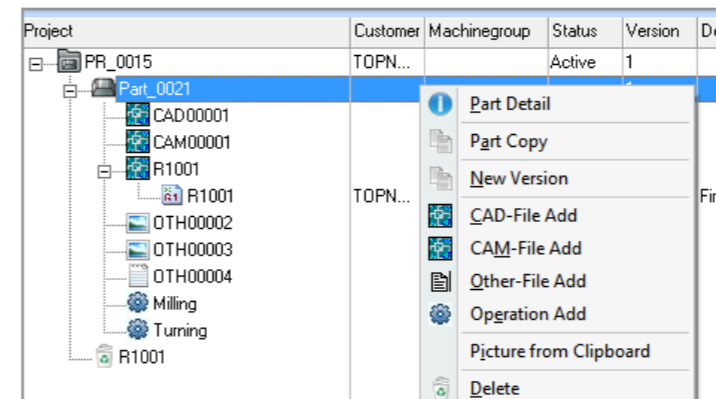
| Project | Customer | Machinegroup | Status | Version | De |
|---|---|---|---|---|---|
| PR_0015 | TOPN... | | Active | 1 | |
| Part_0021 | | | | | |
| CAD00001 | | | | | |
| CAM00001 | | | | | |
| R1001 | | | | | |
| R1001 | TOPN... | | | | Fi |
| OTH00002 | | | | | |
| OTH00003 | | | | | |
| OTH00004 | | | | | |
| Milling | | | | | |
| Turning | | | | | |
| R1001 | | | | | |

Part Detail
Part Copy
New Version
CAD-File Add
CAM-File Add
Other-File Add
Operation Add
Picture from Clipboard
Delete